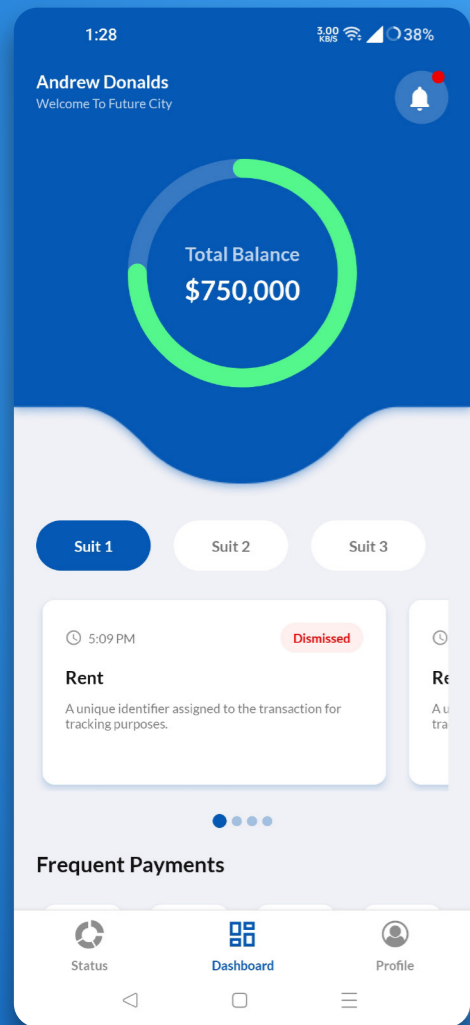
1:28
3.00 KB/S 38%

Andrew Donalds
Welcome To Future City

Total Balance
$750,000

Suit 1
Suit 2
Suit 3

5:09 PM
Dismissed
Rent
A unique identifier assigned to the transaction for tracking purposes.

Re
A u
tra

Frequent Payments

Status
Dashboard
Profile